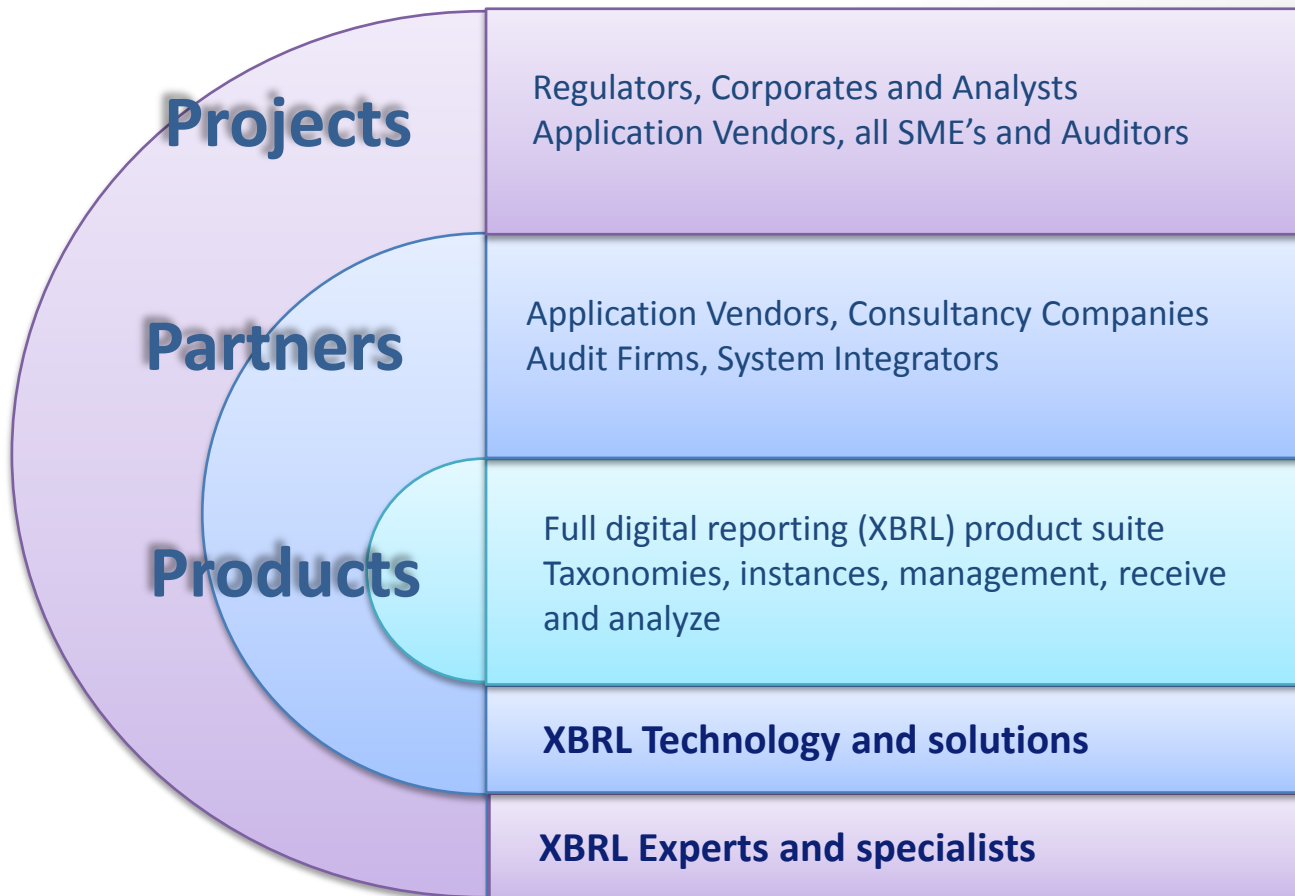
Projects

Regulators, Corporates and Analysts
Application Vendors, all SME’s and Auditors

Partners

Application Vendors, Consultancy Companies
Audit Firms, System Integrators

Products

Full digital reporting (XBRL) product suite
Taxonomies, instances, management, receive and analyze

XBRL Technology and solutions

XBRL Experts and specialists